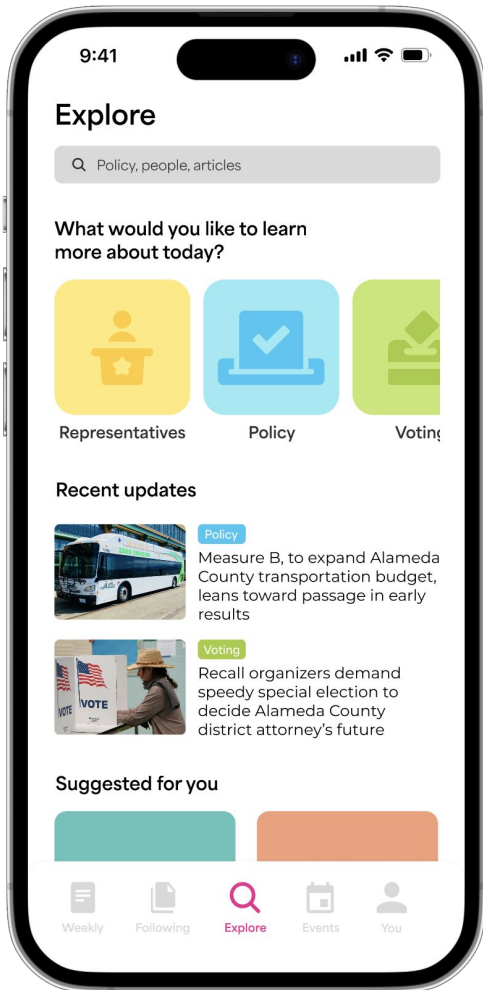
9:41

Explore

Policy, people, articles

What would you like to learn more about today?

Representatives

Policy

Voting

Recent updates

Policy

Measure B, to expand Alameda County transportation budget, leans toward passage in early results

VOTE

VOTE

Voting

Recall organizers demand speedy special election to decide Alameda County district attorney's future

Suggested for you

Weekly

Following

Explore

Events

You